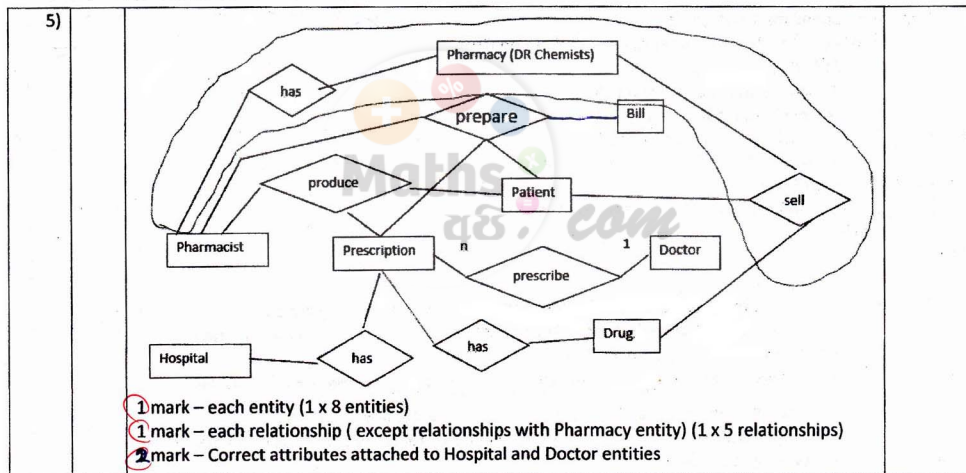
5)

Pharmacy (DR Chemists)

has

prepare

Bill

Maths අඩ.com

produce

Patient

sell

Pharmacist

Prescription

n

1

Doctor

prescribe

Hospital

has

has

Drug

1 mark – each entity (1 x 8 entities)
1 mark – each relationship ( except relationships with Pharmacy entity) (1 x 5 relationships)
2 mark – Correct attributes attached to Hospital and Doctor entities